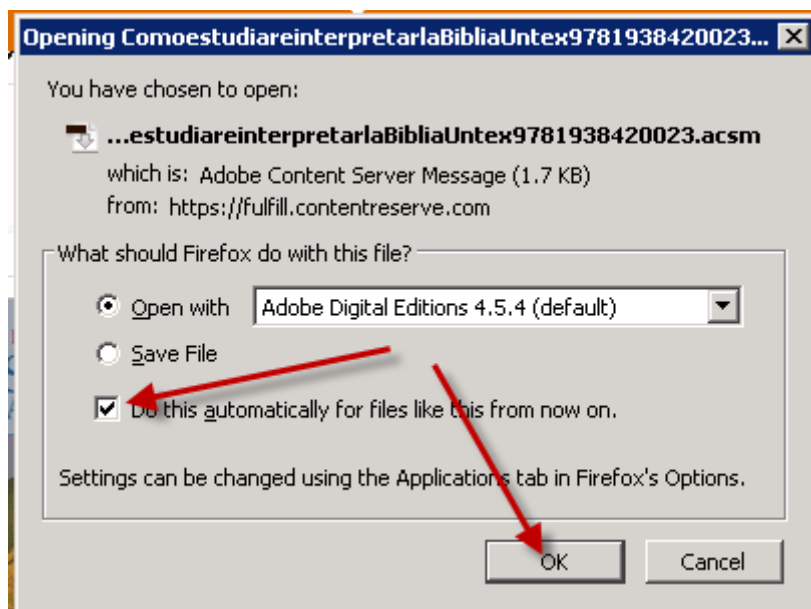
Opening ComoestudiareinterpretarlaBibliaUntex9781938420023...

You have chosen to open:

...estudiareinterpretarlaBibliaUntex9781938420023.acsm

which is: Adobe Content Server Message (1.7 KB)

from: https://fulfill.contentreserve.com

What should Firefox do with this file?

Open with Adobe Digital Editions 4.5.4 (default)

Save File

Do this automatically for files like this from now on.

Settings can be changed using the Applications tab in Firefox's Options.

OK Cancel